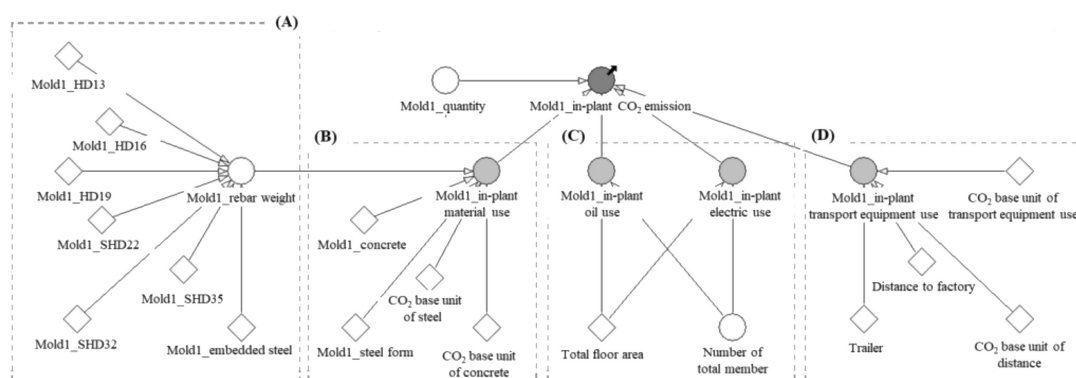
(A)

Mold1_HD13

Mold1_HD16

Mold1_HD19

Mold1_SHD22

Mold1_rebar weight

Mold1_SHD35

Mold1_SHD32

Mold1_embedded steel

Mold1_quantity

Mold1_in-plant $CO_2$ emission

(B)

Mold1_in-plant material use

Mold1_concrete

$CO_2$ base unit of steel

Mold1_steel form

$CO_2$ base unit of concrete

(C)

Mold1_in-plant oil use

Mold1_in-plant electric use

Total floor area

Number of total member

(D)

Mold1_in-plant transport equipment use

$CO_2$ base unit of transport equipment use

Distance to factory

Trailer

$CO_2$ base unit of distance